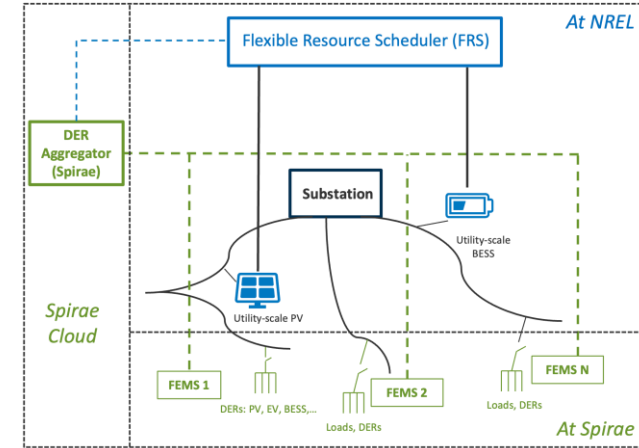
At NREL

Flexible Resource Scheduler (FRS)

DER Aggregator (Spirae)

Substation

Utility-scale BESS

Utility-scale PV

Spirae Cloud

FEMS 1

FEMS 2

FEMS N

DERs: PV, EV, BESS,...

Loads, DERs

Loads, DERs

At Spirae